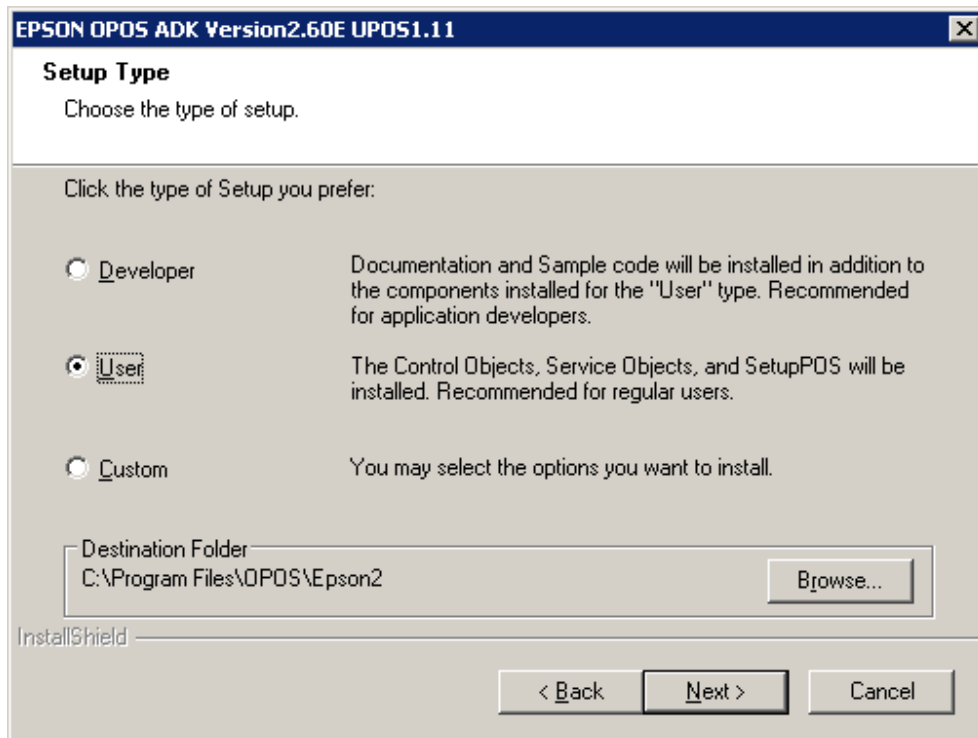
EPSON OPOS ADK Version2.60E UPOS1.11

Setup Type

Choose the type of setup.

Click the type of Setup you prefer:

Developer

Documentation and Sample code will be installed in addition to the components installed for the "User" type. Recommended for application developers.

User

The Control Objects, Service Objects, and SetupPOS will be installed. Recommended for regular users.

Custom

You may select the options you want to install.

Destination Folder

C:\Program Files\OPOS\Epson2

Browse...

InstallShield

< Back

Next >

Cancel